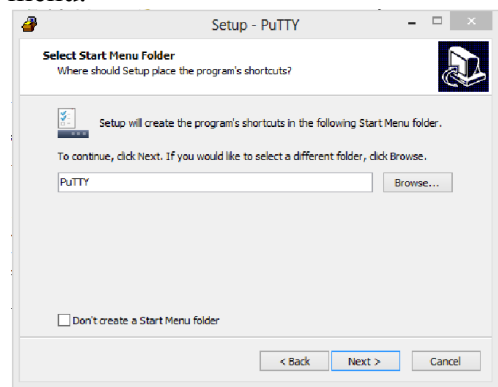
Setup - PuTTY

Select Start Menu Folder
Where should Setup place the program's shortcuts?

Setup will create the program's shortcuts in the following Start Menu folder.

To continue, click Next. If you would like to select a different folder, click Browse.

PuTTY

Browse...

Don't create a Start Menu folder

< Back

Next >

Cancel